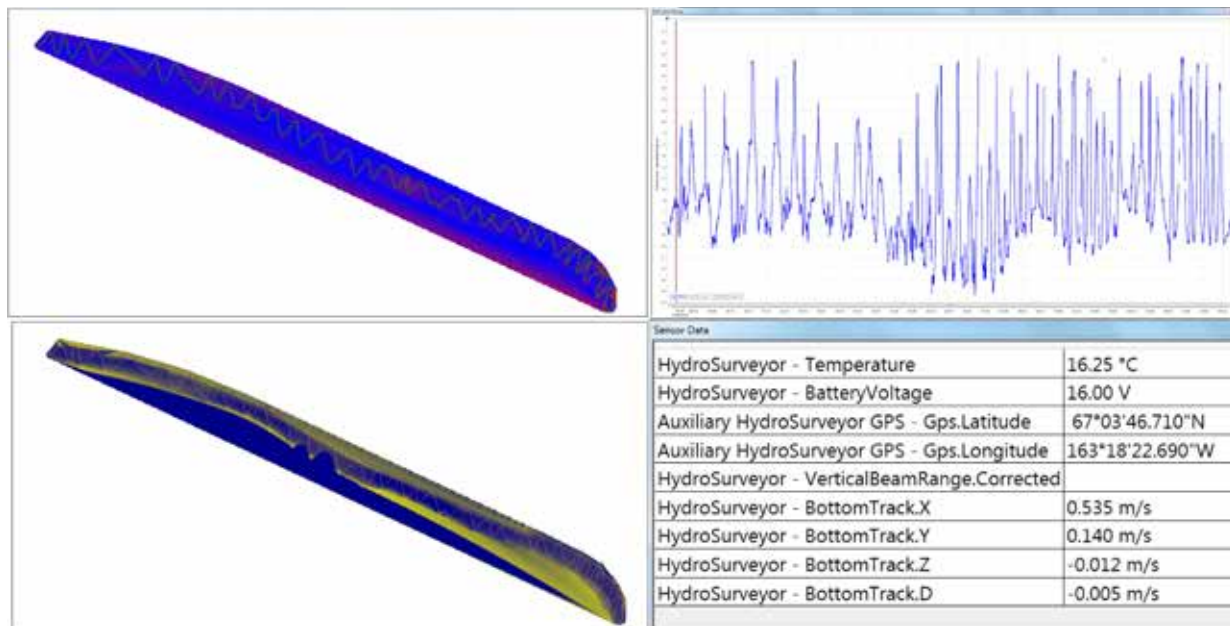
Sensor Data

| | |
|---|---|
| HydroSurveyor - Temperature | 16.25 °C |
| HydroSurveyor - BatteryVoltage | 16.00 V |
| Auxiliary HydroSurveyor GPS - Gps.Latitude | 67°03'46.710"N |
| Auxiliary HydroSurveyor GPS - Gps.Longitude | 163°18'22.690"W |
| HydroSurveyor - VerticalBeamRange.Corrected | |
| HydroSurveyor - BottomTrack.X | 0.535 m/s |
| HydroSurveyor - BottomTrack.Y | 0.140 m/s |
| HydroSurveyor - BottomTrack.Z | -0.012 m/s |
| HydroSurveyor - BottomTrack.D | -0.005 m/s |